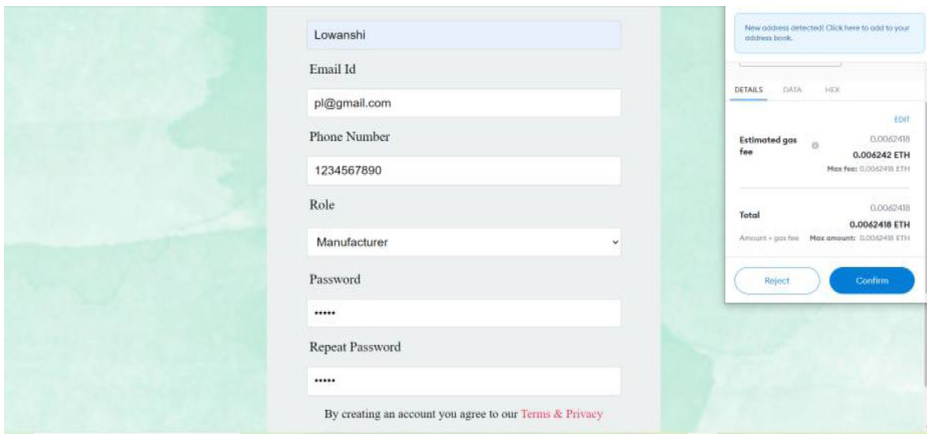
Lowanshi

Email Id

pl@gmail.com

Phone Number

1234567890

Role

Manufacturer

Password

•••••

Repeat Password

•••••

By creating an account you agree to our Terms & Privacy

New address detected! Click here to add to your address book.

DETAILS DATA HEX

EDIT

Estimated gas fee 0.0062418 0.006242 ETH

Max fee: 0.0062418 ETH

Total 0.0062418 0.0062418 ETH

Amount + gas fee Max amount: 0.0062418 ETH

Reject

Confirm